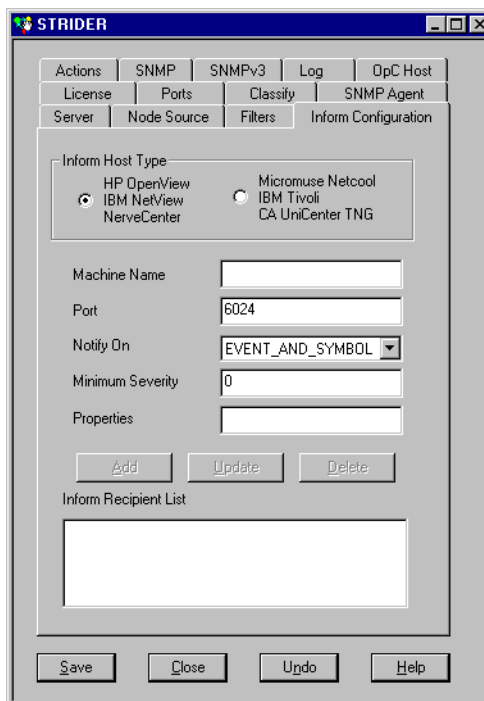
STRIDER

Actions | SNMP | SNMPv3 | Log | OpC Host
License | Ports | Classify | SNMP Agent
Server | Node Source | Filters | Inform Configuration

Inform Host Type
HP OpenView
IBM NetView
NerveCenter

Micromuse Netcool
IBM Tivoli
CA UniCenter TNG

Machine Name
Port 6024
Notify On EVENT_AND_SYMBOL
Minimum Severity 0
Properties

Add Update Delete

Inform Recipient List

Save Close Undo Help